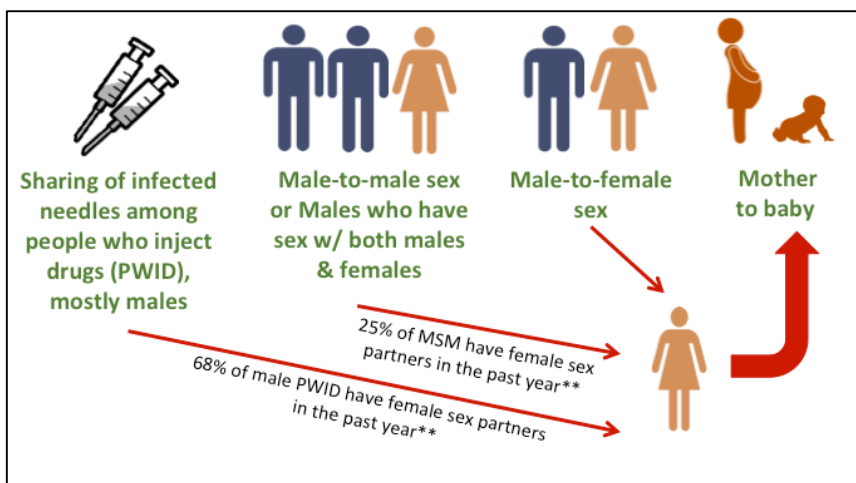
Sharing of infected needles among people who inject drugs (PWID), mostly males

Male-to-male sex or Males who have sex w/ both males & females

Male-to-female sex

Mother to baby

25% of MSM have female sex partners in the past year**

68% of male PWID have female sex partners in the past year**